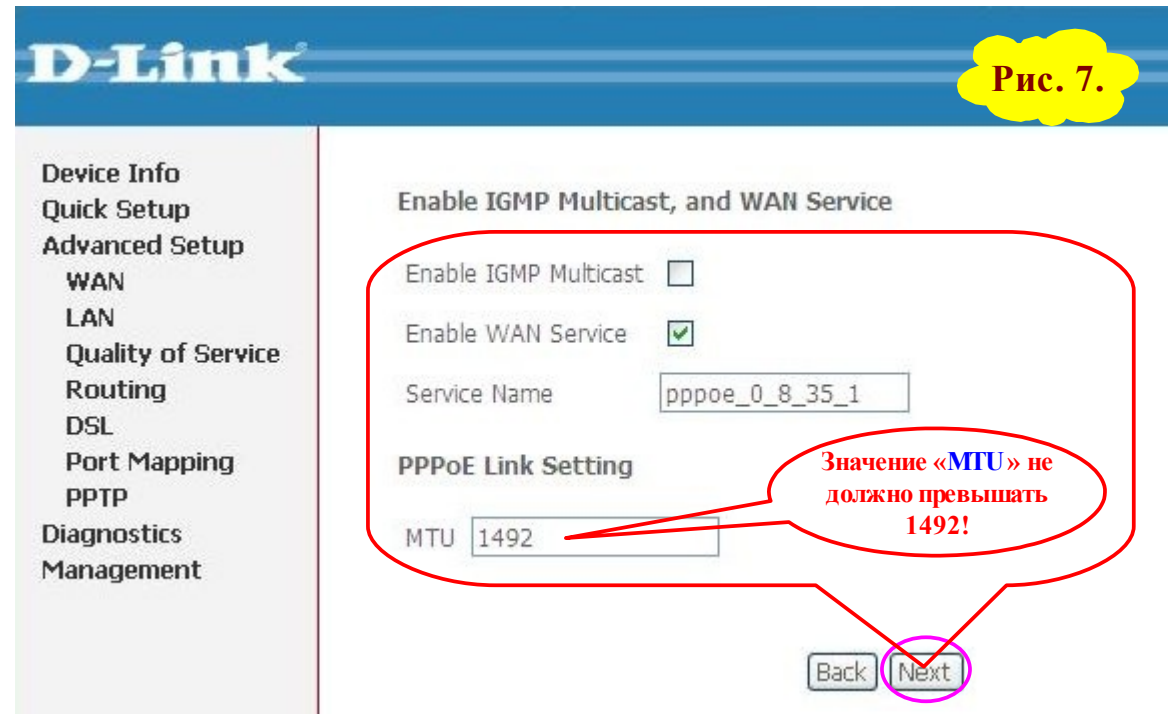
D-Link

Рис. 7.

Device Info
Quick Setup
Advanced Setup
WAN
LAN
Quality of Service
Routing
DSL
Port Mapping
PPTP
Diagnostics
Management

Enable IGMP Multicast, and WAN Service

Enable IGMP Multicast

Enable WAN Service

Service Name pppoe_0_8_35_1

PPPoE Link Setting

Значение «MTU» не должно превышать 1492!

MTU 1492

Back Next